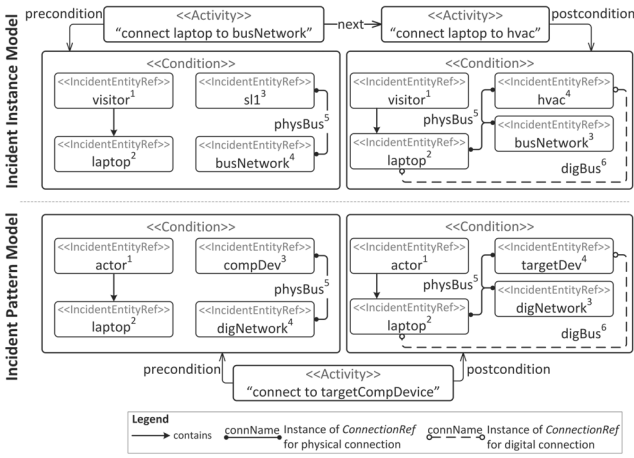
Incident Instance Model

precondition

<<Activity>>
"connect laptop to busNetwork"

next

<<Activity>>
"connect laptop to hvac"

postcondition

<<Condition>>

<<IncidentEntityRef>>
visitor$^1$

<<IncidentEntityRef>>
sl1$^3$

<<IncidentEntityRef>>
laptop$^2$

physBus$^5$

<<IncidentEntityRef>>
busNetwork$^4$

<<Condition>>

<<IncidentEntityRef>>
visitor$^1$

<<IncidentEntityRef>>
hvac$^4$

physBus$^5$

<<IncidentEntityRef>>
busNetwork$^3$

<<IncidentEntityRef>>
laptop$^2$

digBus$^6$

Incident Pattern Model

<<Condition>>

<<IncidentEntityRef>>
actor$^1$

<<IncidentEntityRef>>
compDev$^3$

<<IncidentEntityRef>>
laptop$^2$

physBus$^5$

<<IncidentEntityRef>>
digNetwork$^4$

<<Condition>>

<<IncidentEntityRef>>
actor$^1$

<<IncidentEntityRef>>
targetDev$^4$

physBus$^5$

<<IncidentEntityRef>>
digNetwork$^3$

<<IncidentEntityRef>>
laptop$^2$

digBus$^6$

precondition

<<Activity>>
"connect to targetCompDevice"

postcondition

Legend
contains
connName Instance of *ConnectionRef* for physical connection
connName Instance of *ConnectionRef* for digital connection